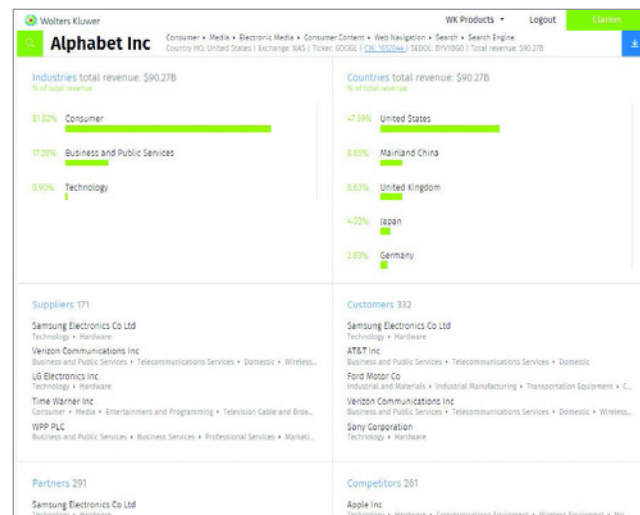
Wolters Kluwer

WK Products ▾ Logout Clarion

Alphabet Inc

Consumer ▸ Media ▸ Electronic Media ▸ Consumer Content ▸ Web Navigation ▸ Search ▸ Search Engine
Country HQ: United States | Exchange: NAS | Ticker: GOOGL | CIK: 1652044 | SEDOL: BYVY8G0 | Total revenue: $90.27B

Industries total revenue: $90.27B
% of total revenue

81.82% Consumer

17.28% Business and Public Services

0.90% Technology

Countries total revenue: $90.27B
% of total revenue

47.39% United States

8.65% Mainland China

8.63% United Kingdom

4.03% Japan

2.83% Germany

Suppliers 171

Samsung Electronics Co Ltd
Technology ▸ Hardware

Verizon Communications Inc
Business and Public Services ▸ Telecommunications Services ▸ Domestic ▸ Wireless...

LG Electronics Inc
Technology ▸ Hardware

Time Warner Inc
Consumer ▸ Media ▸ Entertainment and Programming ▸ Television Cable and Broa...

WPP PLC
Business and Public Services ▸ Business Services ▸ Professional Services ▸ Marketi...

Customers 332

Samsung Electronics Co Ltd
Technology ▸ Hardware

AT&T Inc
Business and Public Services ▸ Telecommunications Services ▸ Domestic

Ford Motor Co
Industrial and Materials ▸ Industrial Manufacturing ▸ Transportation Equipment ▸ C...

Verizon Communications Inc
Business and Public Services ▸ Telecommunications Services ▸ Domestic ▸ Wireless...

Sony Corporation
Technology ▸ Hardware

Partners 291

Samsung Electronics Co Ltd
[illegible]

Competitors 261

Apple Inc
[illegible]